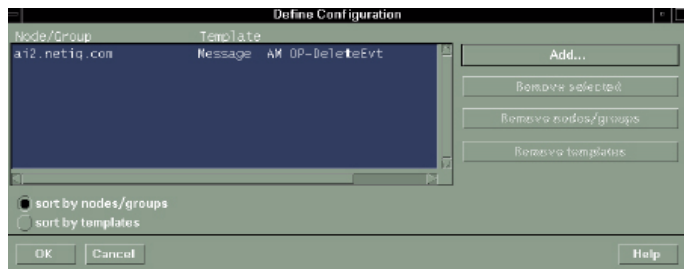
Define Configuration

| Node/Group | Template |
|---|---|
| ai2.netiq.com | Message AM OP-DeleteEvt |

Add...

Remove selected

Remove nodes/groups

Remove templates

sort by nodes/groups

sort by templates

OK Cancel

Help